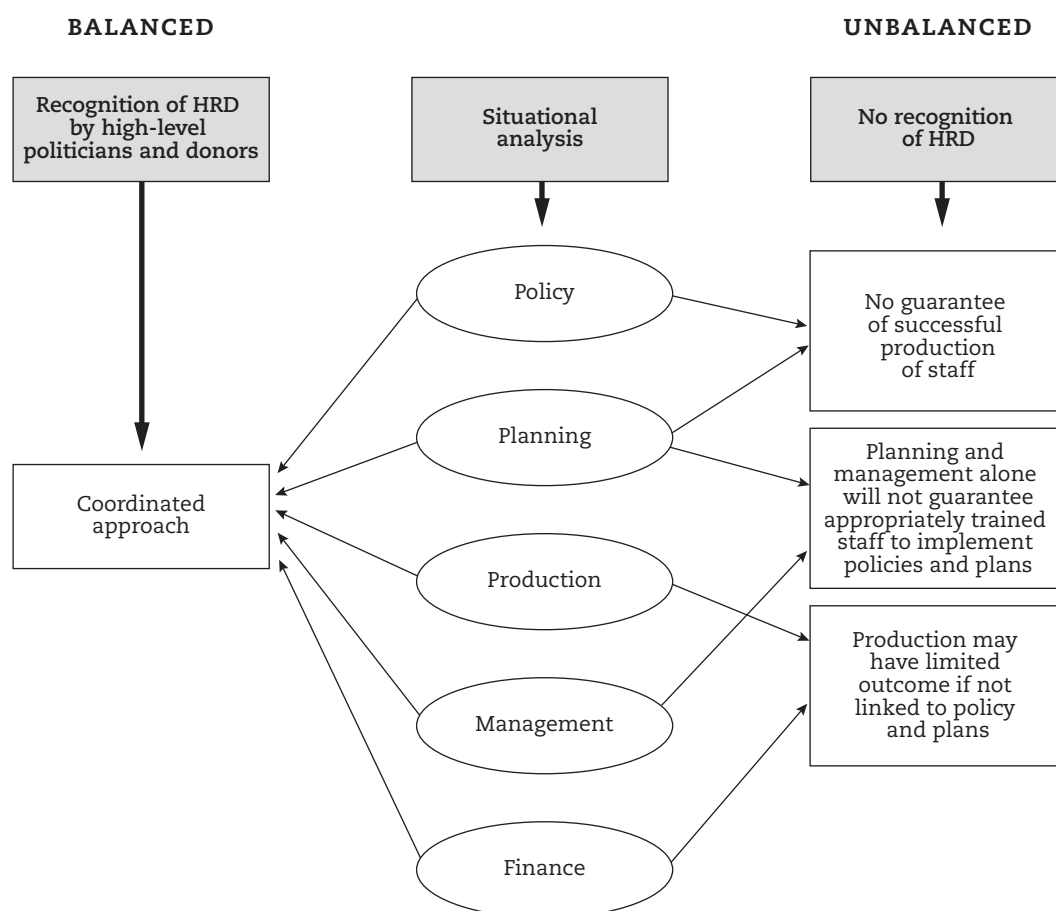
BALANCED

UNBALANCED

Recognition of HRD by high-level politicians and donors

Situational analysis

No recognition of HRD

Policy

No guarantee of successful production of staff

Planning

Coordinated approach

Planning and management alone will not guarantee appropriately trained staff to implement policies and plans

Production

Production may have limited outcome if not linked to policy and plans

Management

Finance